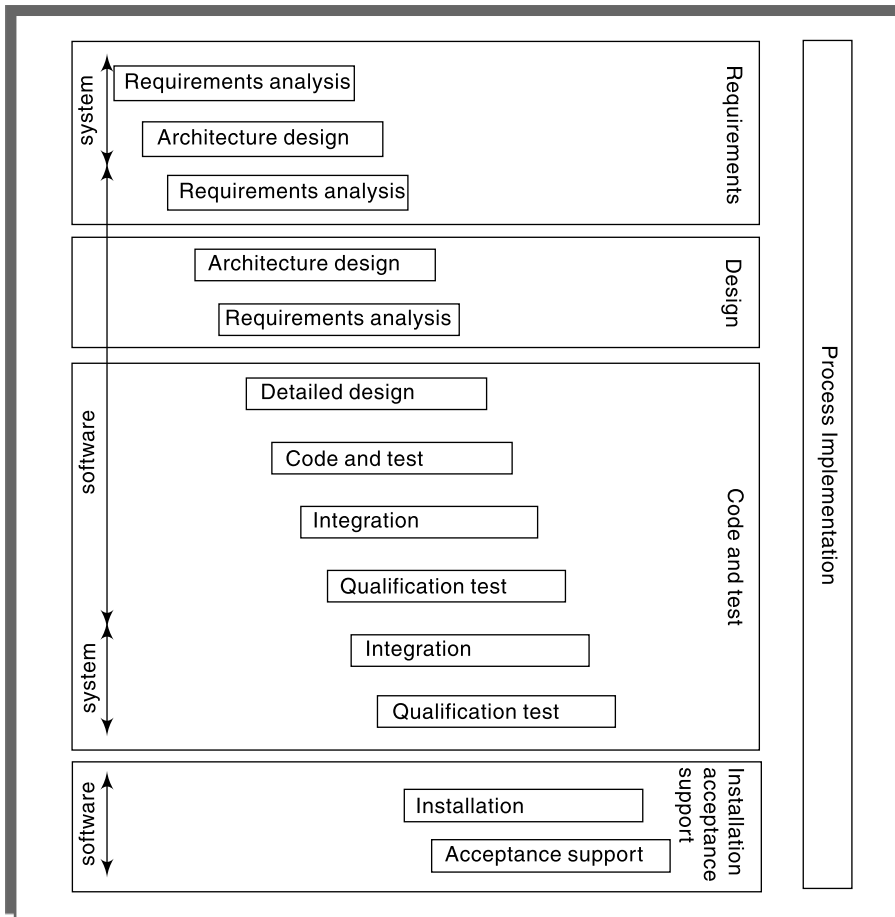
system

Requirements analysis

Architecture design

Requirements analysis

Requirements

Architecture design

Requirements analysis

Design

software

Detailed design

Code and test

Integration

Qualification test

system

Integration

Qualification test

Code and test

software

Installation

Acceptance support

Installation acceptance support

Process Implementation